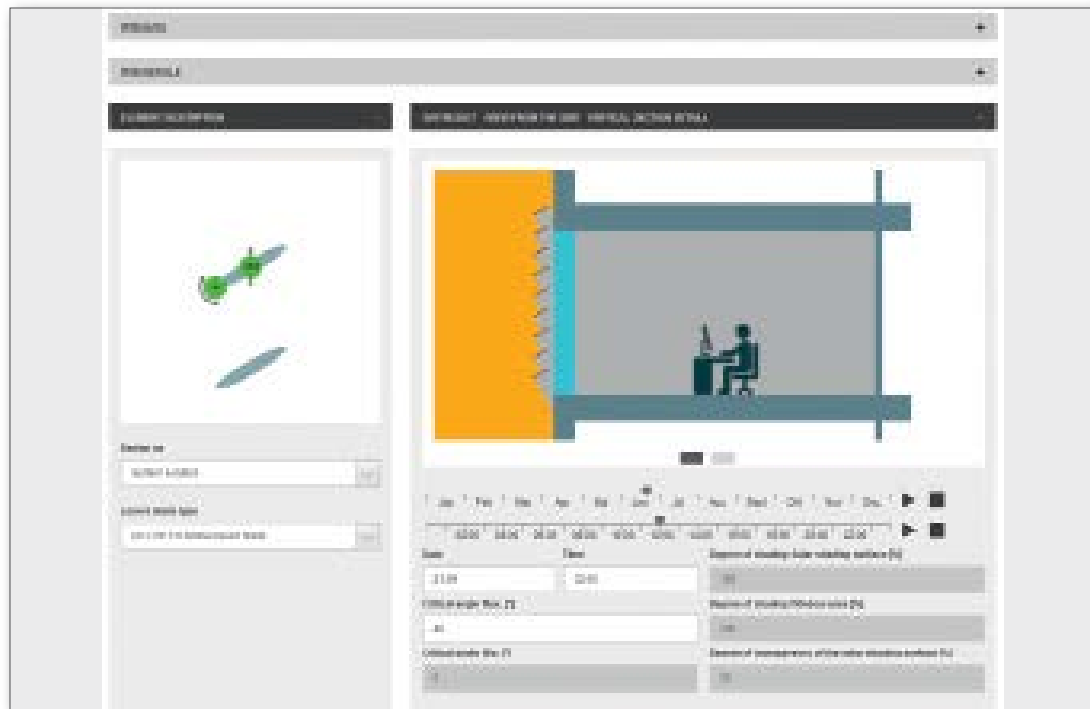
PROJECT

BUILDING

ELEMENT DESCRIPTION

SUN PROJECT - VIEW FROM THE SIDE - VERTICAL SECTION DETAILS

Jan Feb Mar Apr Mai Jun Jul Aug Sept Okt Nov Dez

02:00 04:00 06:00 08:00 10:00 12:00 14:00 16:00 18:00 20:00 22:00

Date

Time

Degree of shading: Solar shading surface [%]

21.06

12:00

Critical angle Max. [°]

Degree of shading: Window area [%]

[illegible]

Critical angle Min. [°]

Degree of transparency of the solar shading surface [%]

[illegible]